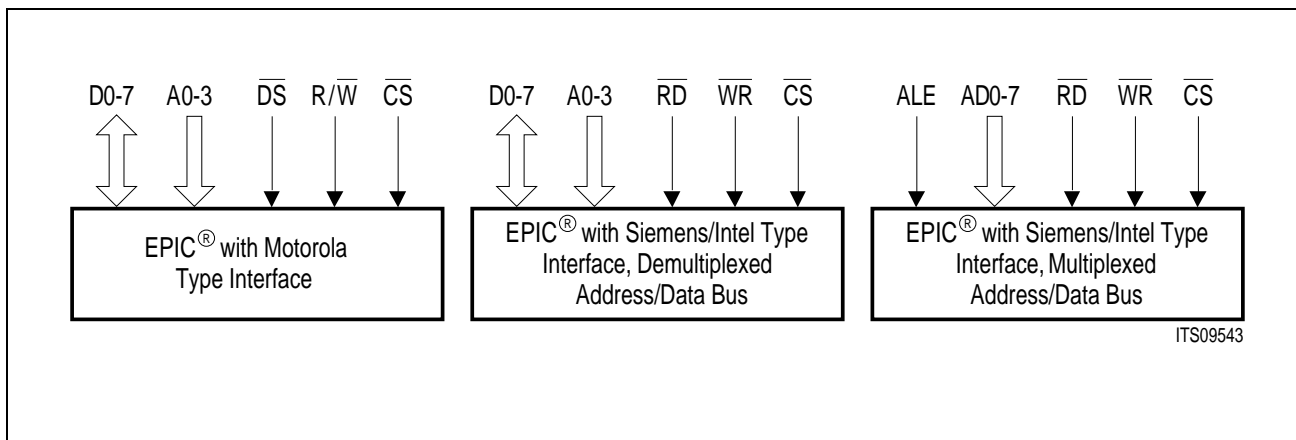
D0-7 A0-3 $\overline{DS}$ R/$\overline{W}$ $\overline{CS}$

EPIC® with Motorola Type Interface

D0-7 A0-3 $\overline{RD}$ $\overline{WR}$ $\overline{CS}$

EPIC® with Siemens/Intel Type Interface, Demultiplexed Address/Data Bus

ALE AD0-7 $\overline{RD}$ $\overline{WR}$ $\overline{CS}$

EPIC® with Siemens/Intel Type Interface, Multiplexed Address/Data Bus

ITS09543